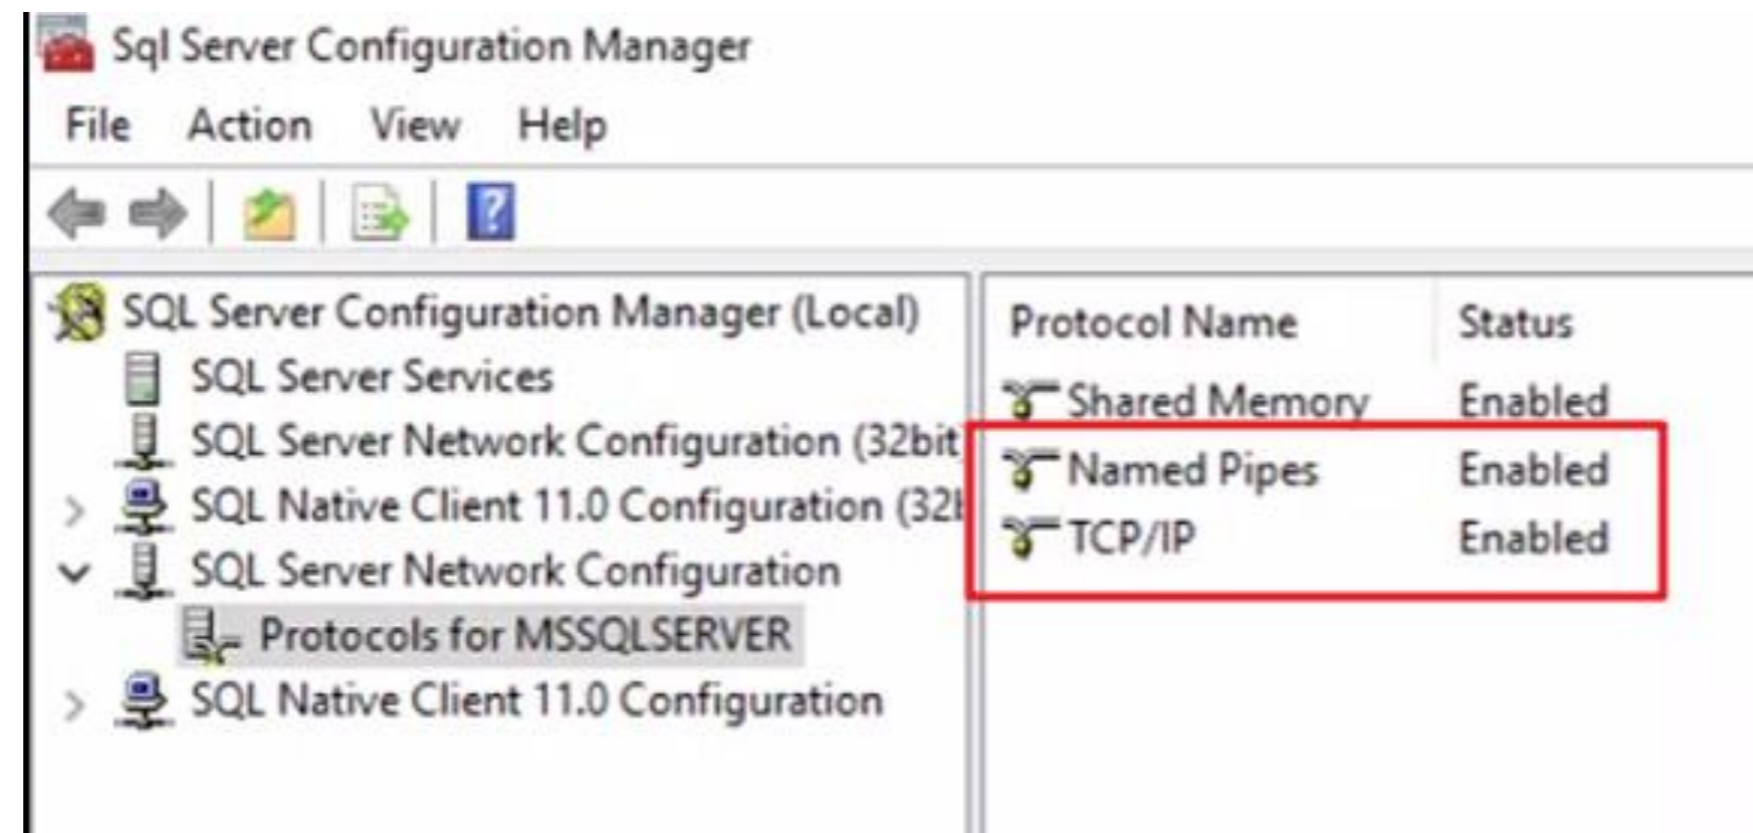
Sql Server Configuration Manager

File Action View Help

SQL Server Configuration Manager (Local)
SQL Server Services
SQL Server Network Configuration (32bit
SQL Native Client 11.0 Configuration (32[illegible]
SQL Server Network Configuration
Protocols for MSSQLSERVER
SQL Native Client 11.0 Configuration

| Protocol Name | Status |
|---|---|
| Shared Memory | Enabled |
| Named Pipes | Enabled |
| TCP/IP | Enabled |